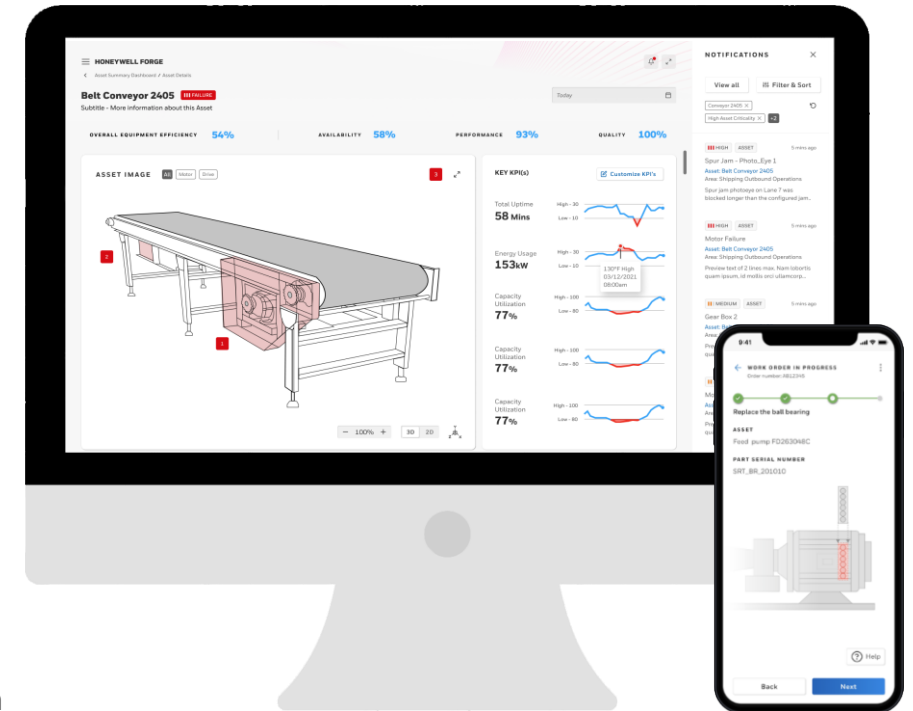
HONEYWELL FORGE

Asset Summary Dashboard / Asset Details

Belt Conveyor 2405 FAILURE

Subtitle - More information about this Asset

Today

OVERALL EQUIPMENT EFFICIENCY 54%

AVAILABILITY 58%

PERFORMANCE 93%

QUALITY 100%

ASSET IMAGE All Motor Drive

3

2

1

− 100% +

3D 2D

KEY KPI(s)

Customize KPI's

Total Uptime
58 Mins

High - 30
Low - 10

Energy Usage
153kW

High - 30
Low - 10

130°F High
03/12/2021
08:00am

Capacity Utilization
77%

High - 100
Low - 80

Capacity Utilization
77%

High - 100
Low - 80

Capacity Utilization
77%

High - 100
Low - 80

NOTIFICATIONS

View all

Filter & Sort

Conveyor 2405

High Asset Criticality +2

HIGH ASSET 5 mins ago

Spur Jam - Photo_Eye 1

Asset: Belt Conveyor 2405

Area: Shipping Outbound Operations

Spur jam photoeye on Lane 7 was blocked longer than the configured jam...

HIGH ASSET 5 mins ago

Motor Failure

Asset: Belt Conveyor 2405

Area: Shipping Outbound Operations

Preview text of 2 lines max. Nam lobortis quam ipsum, id mollis ullamcorp...

MEDIUM ASSET 5 mins ago

Gear Box 2

Asset: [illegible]

9:41

WORK ORDER IN PROGRESS

Order number: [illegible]

Replace the ball bearing

ASSET

Food pump FD263046C

PART SERIAL NUMBER

SRT_BR_201010

Help

Back

Next